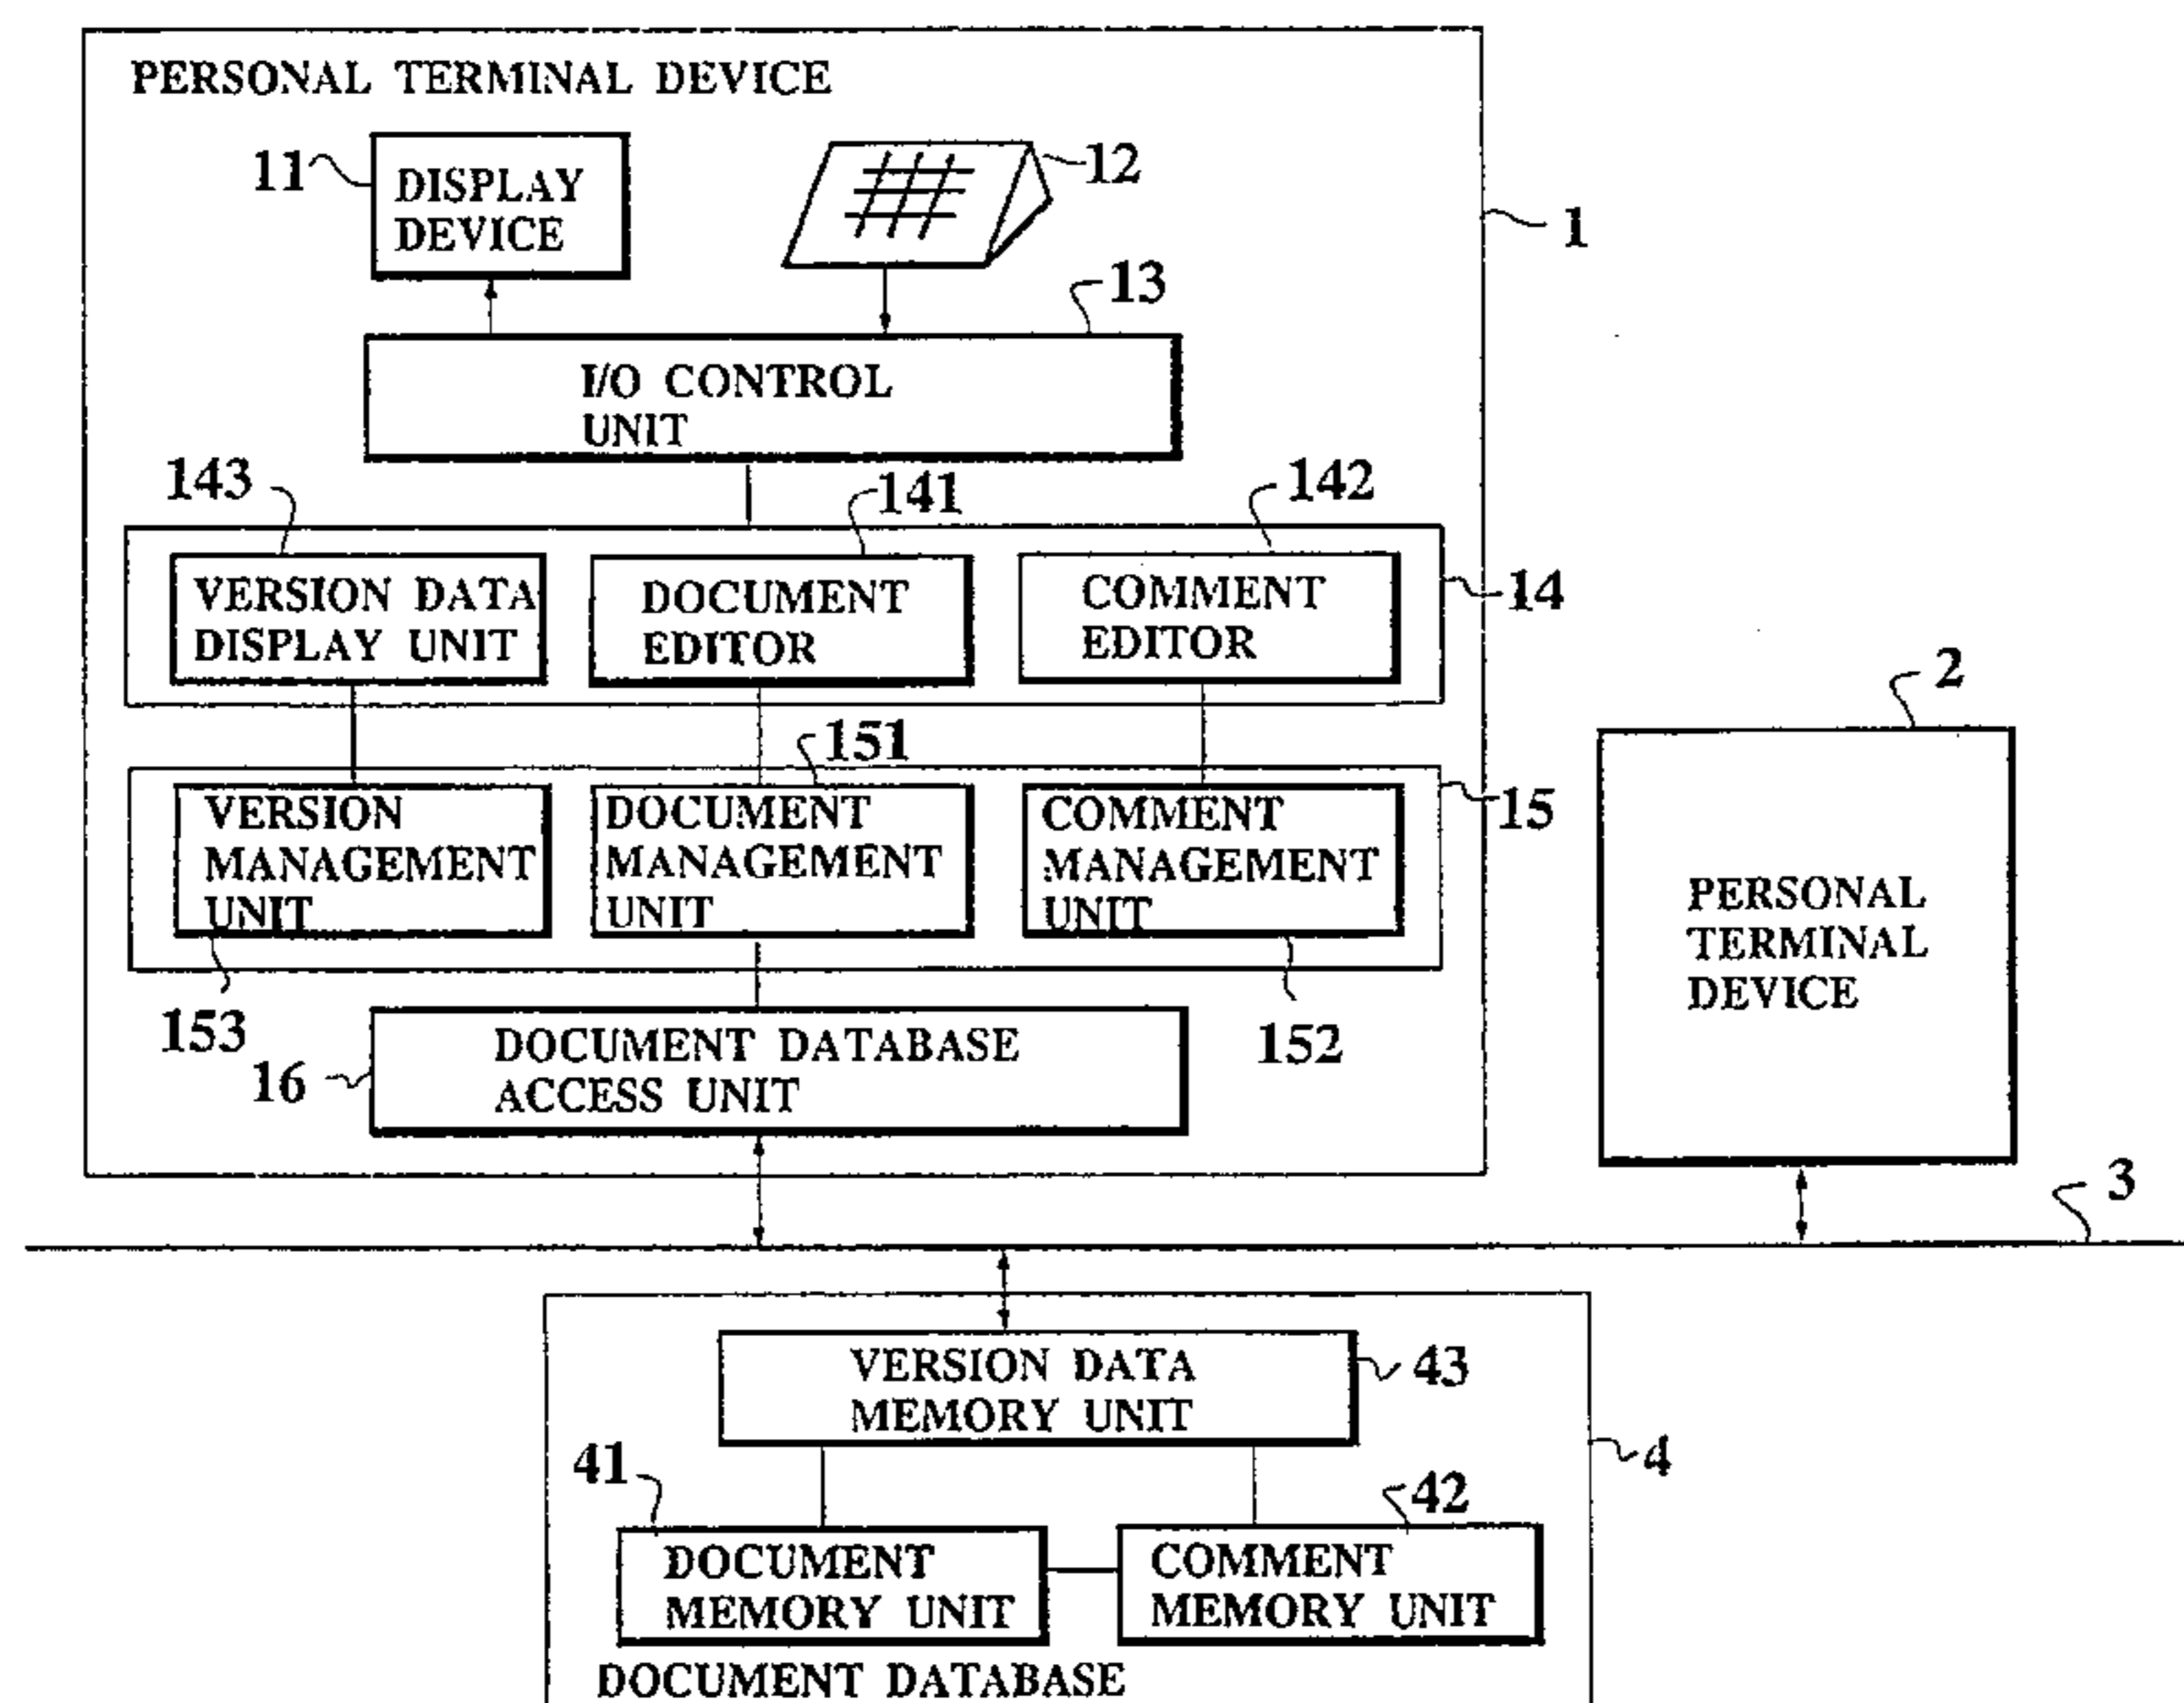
PERSONAL TERMINAL DEVICE

11 DISPLAY DEVICE

12

1

13

I/O CONTROL UNIT

143

141

142

VERSION DATA DISPLAY UNIT

DOCUMENT EDITOR

COMMENT EDITOR

14

2

151

VERSION MANAGEMENT UNIT

DOCUMENT MANAGEMENT UNIT

COMMENT MANAGEMENT UNIT

15

PERSONAL TERMINAL DEVICE

153

16 DOCUMENT DATABASE ACCESS UNIT

152

3

VERSION DATA MEMORY UNIT

43

4

41

42

DOCUMENT MEMORY UNIT

COMMENT MEMORY UNIT

DOCUMENT DATABASE